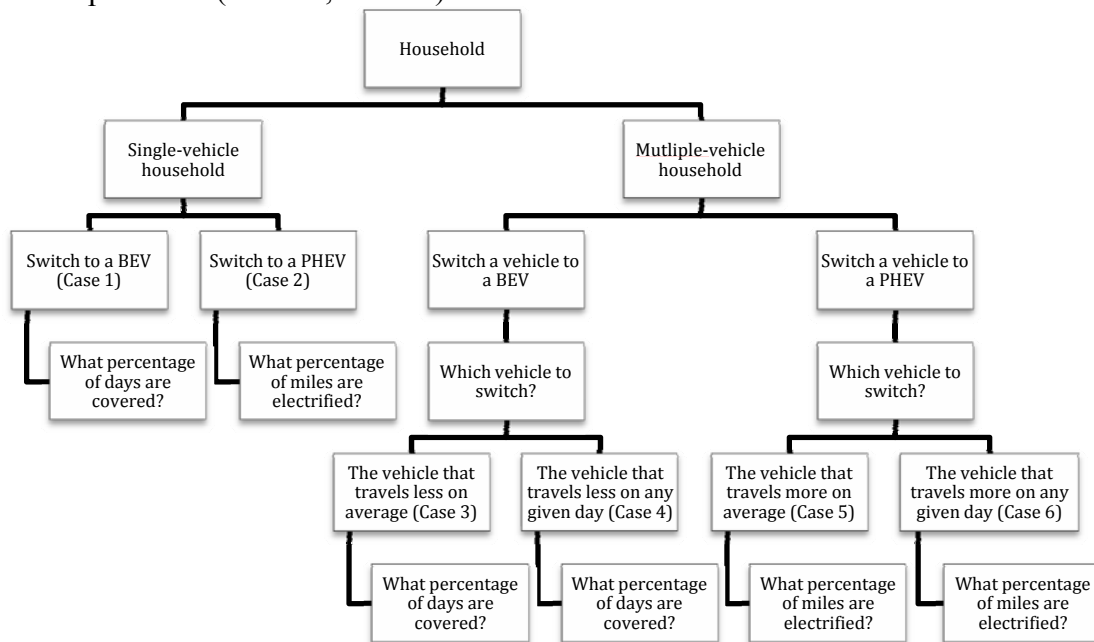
Household

Single-vehicle household

Mutliple-vehicle household

Switch to a BEV (Case 1)

Switch to a PHEV (Case 2)

What percentage of days are covered?

What percentage of miles are electrified?

Switch a vehicle to a BEV

Which vehicle to switch?

The vehicle that travels less on average (Case 3)

What percentage of days are covered?

The vehicle that travels less on any given day (Case 4)

What percentage of days are covered?

Switch a vehicle to a PHEV

Which vehicle to switch?

The vehicle that travels more on average (Case 5)

What percentage of miles are electrified?

The vehicle that travels more on any given day (Case 6)

What percentage of miles are electrified?